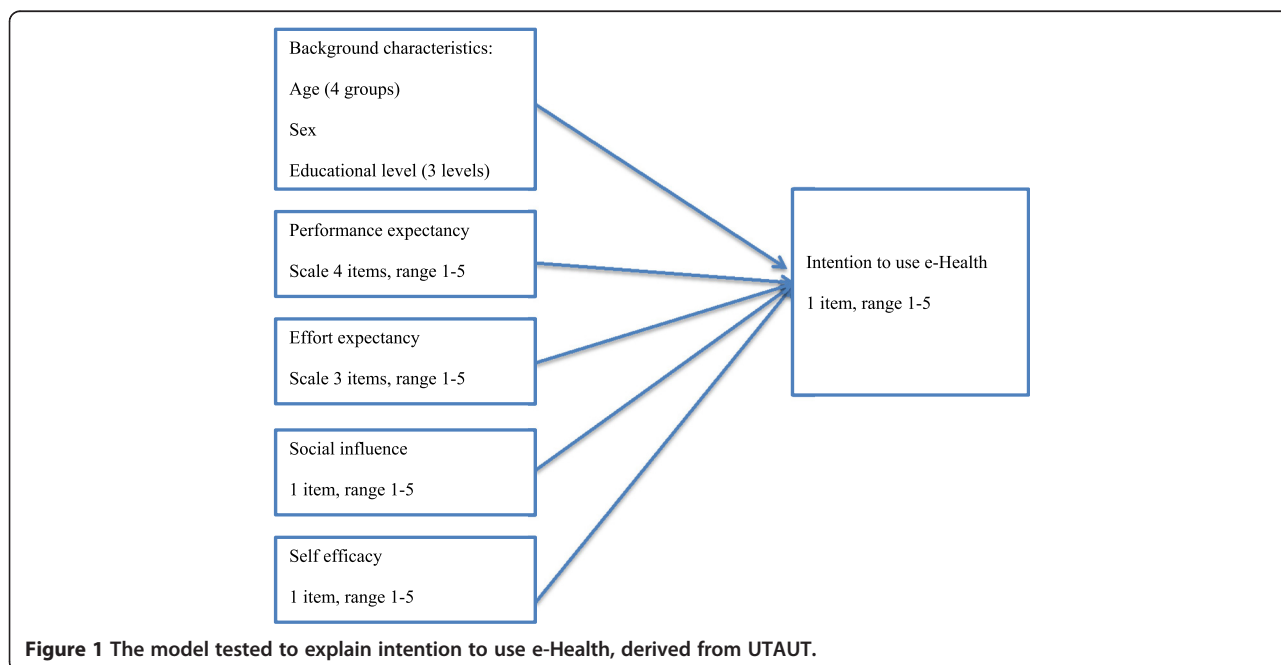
Background characteristics:

Age (4 groups)

Sex

Educational level (3 levels)

Performance expectancy

Scale 4 items, range 1-5

Effort expectancy

Scale 3 items, range 1-5

Social influence

1 item, range 1-5

Self efficacy

1 item, range 1-5

Intention to use e-Health

1 item, range 1-5

**Figure 1 The model tested to explain intention to use e-Health, derived from UTAUT.**